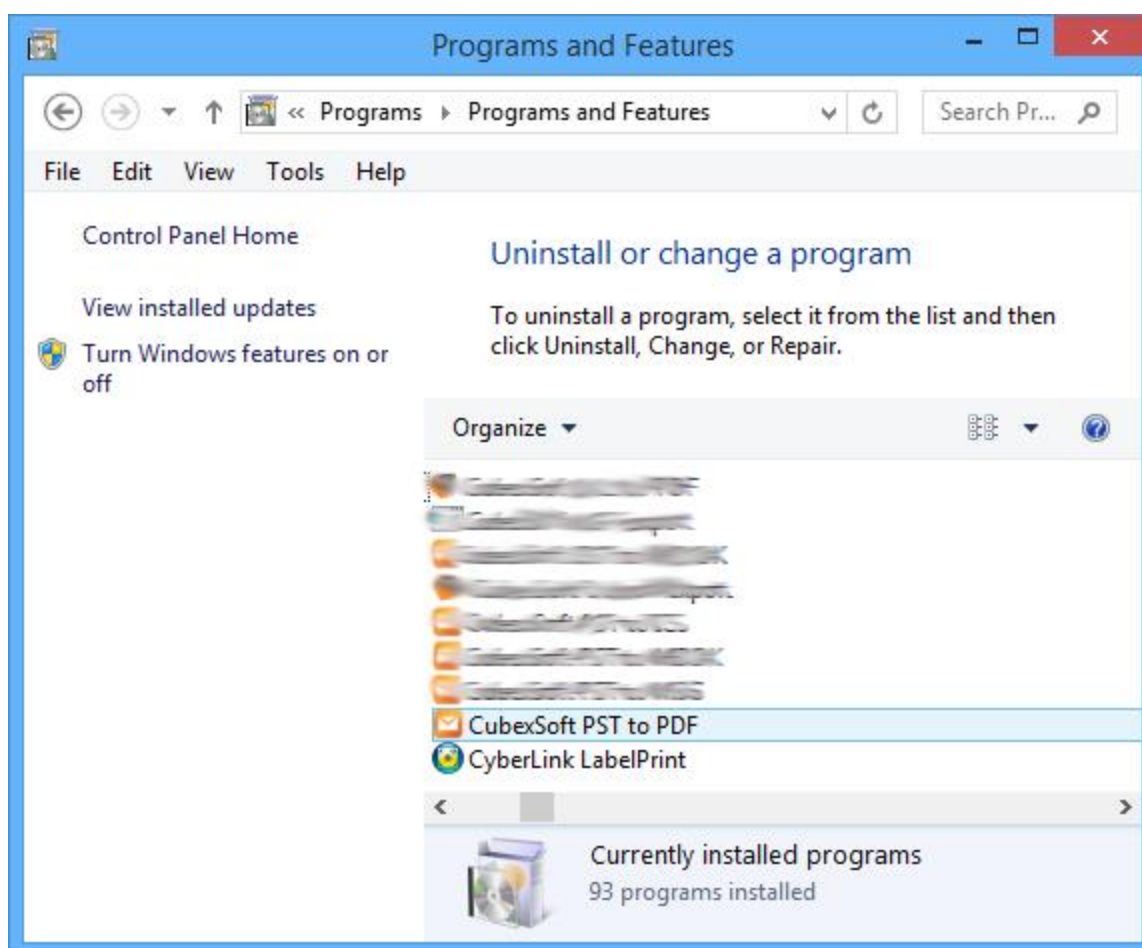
Programs and Features

« Programs ▸ Programs and Features

Search Pr...

File Edit View Tools Help

Control Panel Home

View installed updates

Turn Windows features on or off

Uninstall or change a program

To uninstall a program, select it from the list and then click Uninstall, Change, or Repair.

Organize ▾

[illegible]
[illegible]
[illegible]
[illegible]
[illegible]
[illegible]
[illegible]
CubexSoft PST to PDF
CyberLink LabelPrint

Currently installed programs
93 programs installed